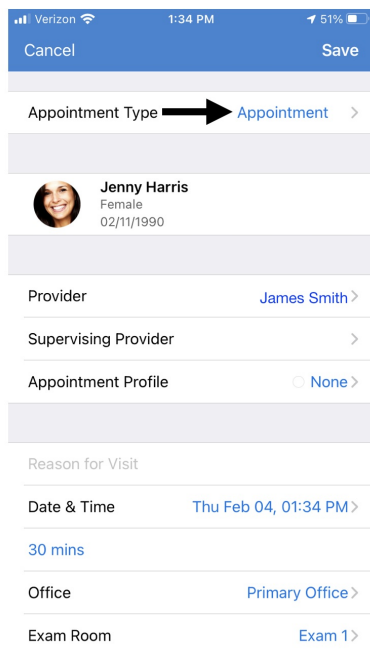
Verizon 1:34 PM 51%

Cancel Save

Appointment Type Appointment

Jenny Harris
Female
02/11/1990

Provider James Smith

Supervising Provider

Appointment Profile None

Reason for Visit

Date & Time Thu Feb 04, 01:34 PM

30 mins

Office Primary Office

Exam Room Exam 1